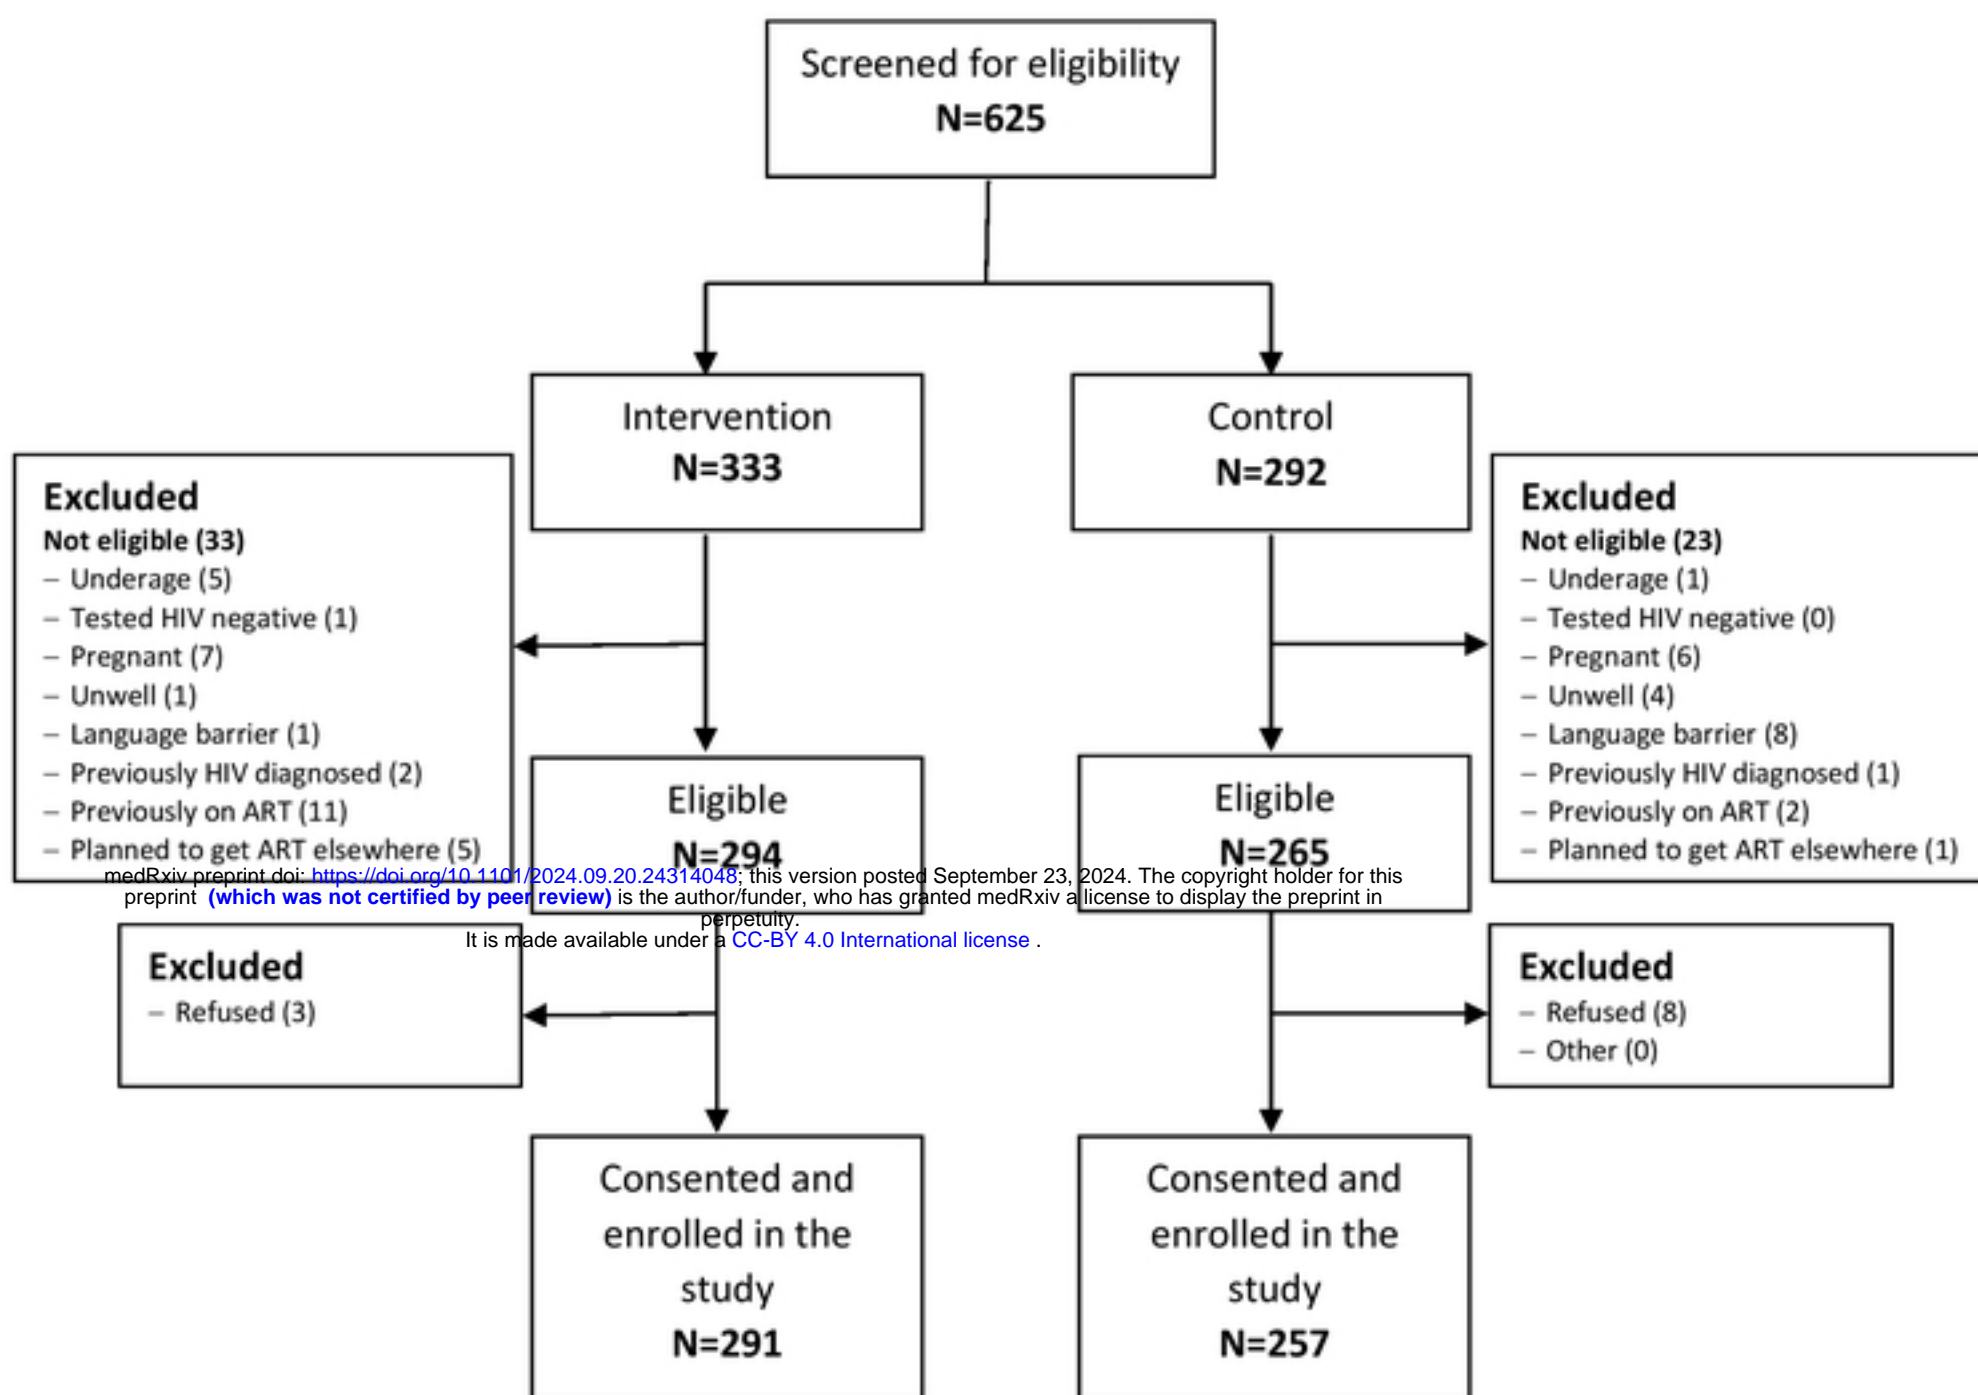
Screened for eligibility
N=625

Intervention
N=333

Control
N=292

Excluded
Not eligible (33)
– Underage (5)
– Tested HIV negative (1)
– Pregnant (7)
– Unwell (1)
– Language barrier (1)
– Previously HIV diagnosed (2)
– Previously on ART (11)
– Planned to get ART elsewhere (5)

Excluded
Not eligible (23)
– Underage (1)
– Tested HIV negative (0)
– Pregnant (6)
– Unwell (4)
– Language barrier (8)
– Previously HIV diagnosed (1)
– Previously on ART (2)
– Planned to get ART elsewhere (1)

Eligible
N=294

Eligible
N=265

medRxiv preprint doi: https://doi.org/10.1101/2024.09.20.24314048; this version posted September 23, 2024. The copyright holder for this preprint (which was not certified by peer review) is the author/funder, who has granted medRxiv a license to display the preprint in perpetuity.
It is made available under a CC-BY 4.0 International license .

Excluded
– Refused (3)

Excluded
– Refused (8)
– Other (0)

Consented and enrolled in the study
N=291

Consented and enrolled in the study
N=257